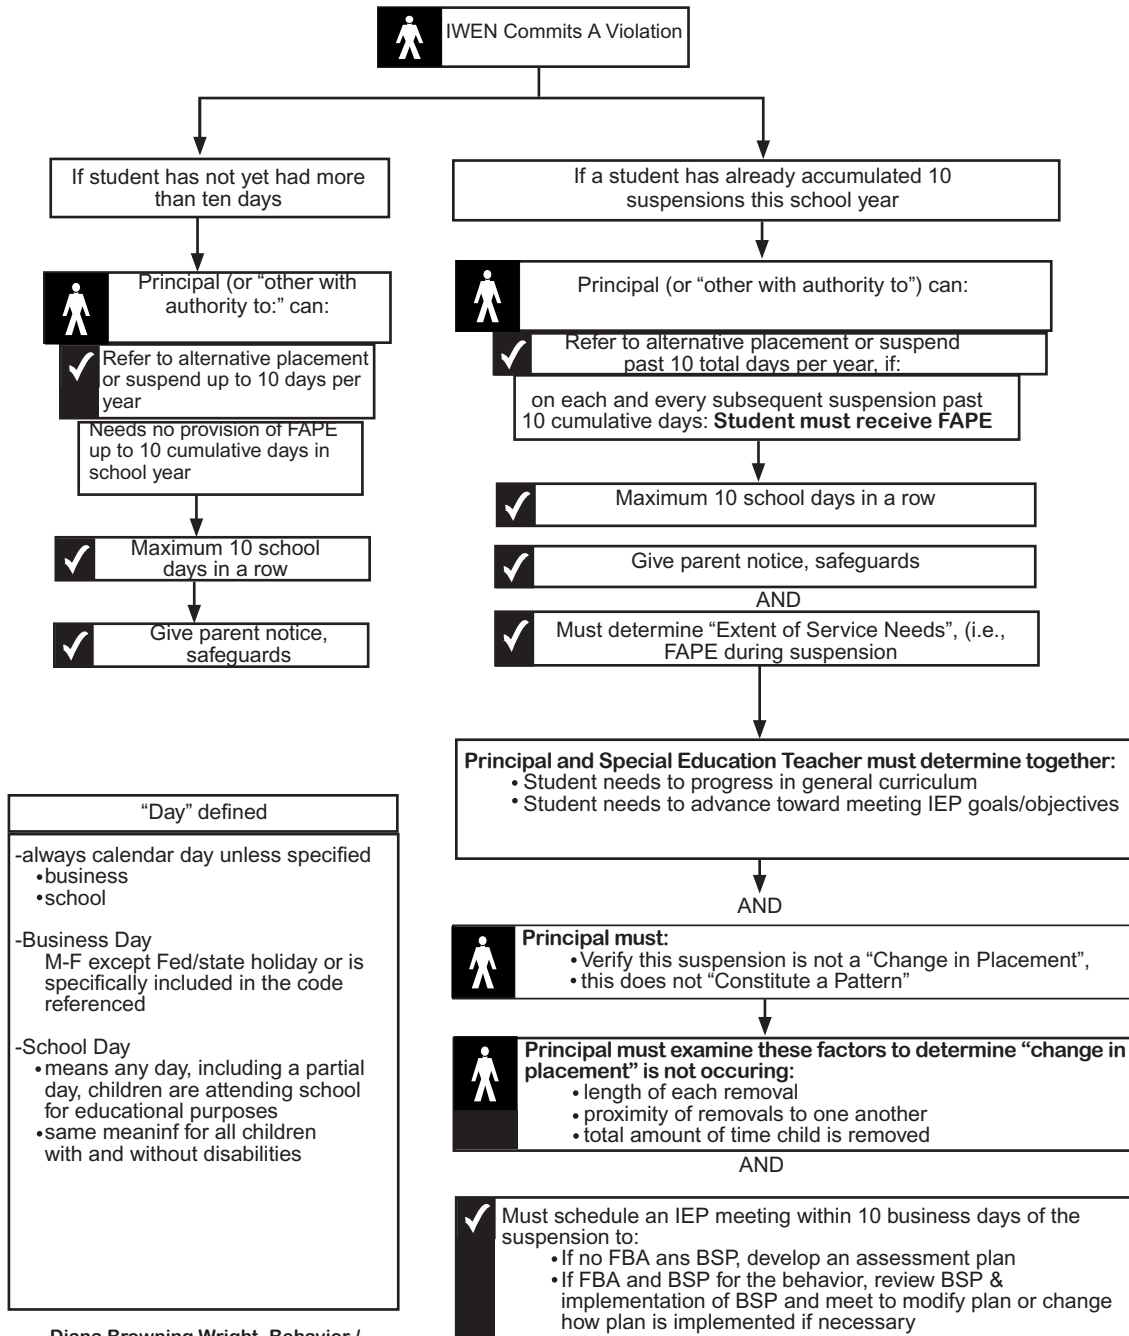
IWEN Commits A Violation

If student has not yet had more than ten days

Principal (or "other with authority to:" can:

Refer to alternative placement or suspend up to 10 days per year

Needs no provision of FAPE up to 10 cumulative days in school year

Maximum 10 school days in a row

Give parent notice, safeguards

If a student has already accumulated 10 suspensions this school year

Principal (or "other with authority to") can:

Refer to alternative placement or suspend past 10 total days per year, if:

on each and every subsequent suspension past 10 cumulative days: **Student must receive FAPE**

Maximum 10 school days in a row

Give parent notice, safeguards

AND

Must determine "Extent of Service Needs", (i.e., FAPE during suspension

**Principal and Special Education Teacher must determine together:**
• Student needs to progress in general curriculum
• Student needs to advance toward meeting IEP goals/objectives

AND

**Principal must:**
• Verify this suspension is not a "Change in Placement",
• this does not "Constitute a Pattern"

**Principal must examine these factors to determine "change in placement" is not occuring:**
• length of each removal
• proximity of removals to one another
• total amount of time child is removed

AND

Must schedule an IEP meeting within 10 business days of the suspension to:
• If no FBA ans BSP, develop an assessment plan
• If FBA and BSP for the behavior, review BSP & implementation of BSP and meet to modify plan or change how plan is implemented if necessary

"Day" defined

-always calendar day unless specified
•business
•school

-Business Day
M-F except Fed/state holiday or is specifically included in the code referenced

-School Day
• means any day, including a partial day, children are attending school for educational purposes
• same meaninf for all children with and without disabilities

Diane Browning Wright, Behavior /